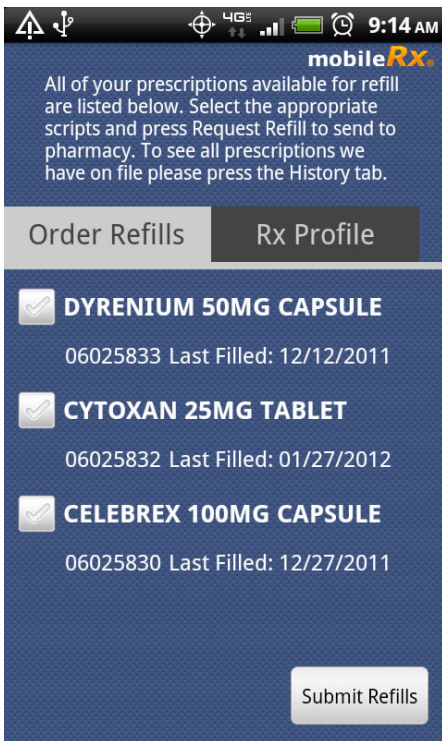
4G 9:14 AM

mobileRx

All of your prescriptions available for refill are listed below. Select the appropriate scripts and press Request Refill to send to pharmacy. To see all prescriptions we have on file please press the History tab.

Order Refills

Rx Profile

DYRENIUM 50MG CAPSULE

06025833 Last Filled: 12/12/2011

CYTOXAN 25MG TABLET

06025832 Last Filled: 01/27/2012

CELEBREX 100MG CAPSULE

06025830 Last Filled: 12/27/2011

Submit Refills